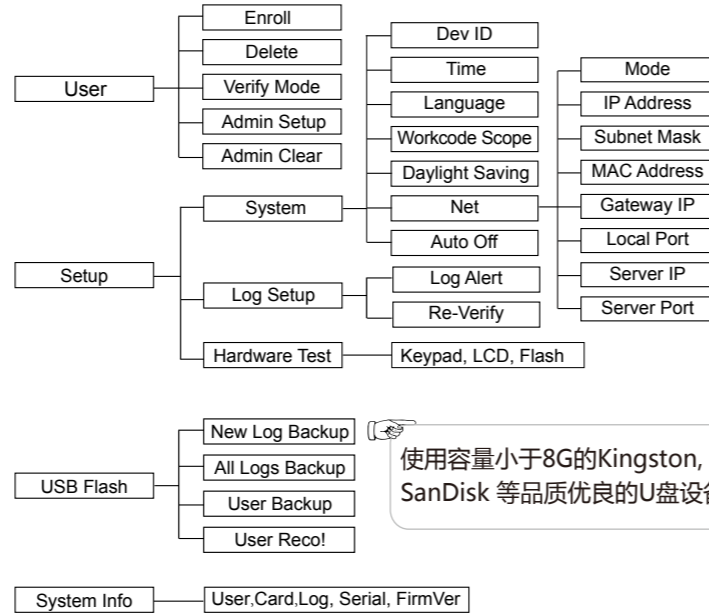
User

Enroll

Delete

Verify Mode

Admin Setup

Admin Clear

Setup

System

Dev ID

Time

Language

Workcode Scope

Daylight Saving

Net

Auto Off

Mode

IP Address

Subnet Mask

MAC Address

Gateway IP

Local Port

Server IP

Server Port

Log Setup

Log Alert

Re-Verify

Hardware Test

Keypad, LCD, Flash

USB Flash

New Log Backup

All Logs Backup

User Backup

User Reco!

使用容量小于8G的Kingston,
SanDisk 等品质优良的U盘设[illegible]

System Info

User,Card,Log, Serial, FirmVer